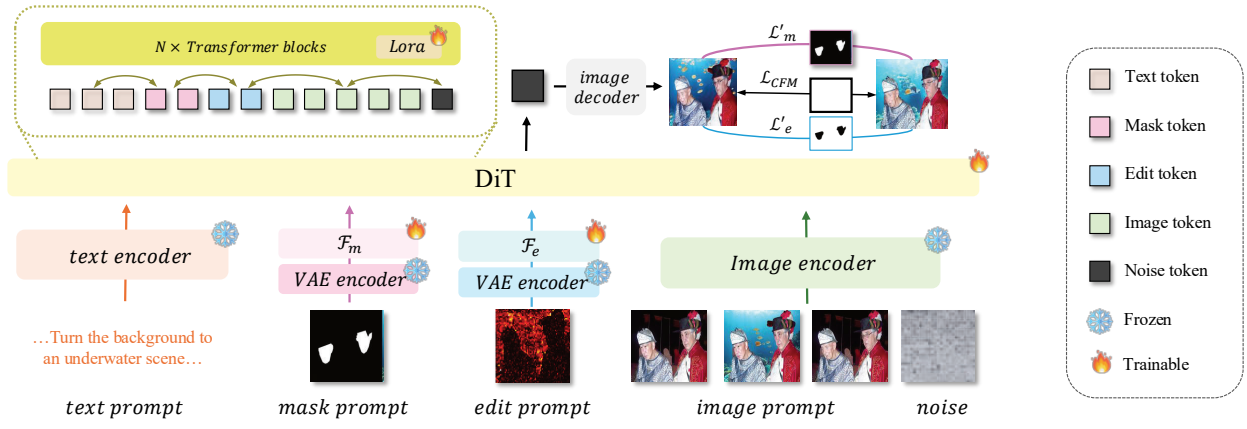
$N \times Transformer\ blocks$

Lora

image decoder

$\mathcal{L}'_m$

$\mathcal{L}_{CFM}$

$\mathcal{L}'_e$

DiT

text encoder

$\mathcal{F}_m$

VAE encoder

$\mathcal{F}_e$

VAE encoder

Image encoder

…Turn the background to an underwater scene…

text prompt

mask prompt

edit prompt

image prompt

noise

Text token

Mask token

Edit token

Image token

Noise token

Frozen

Trainable